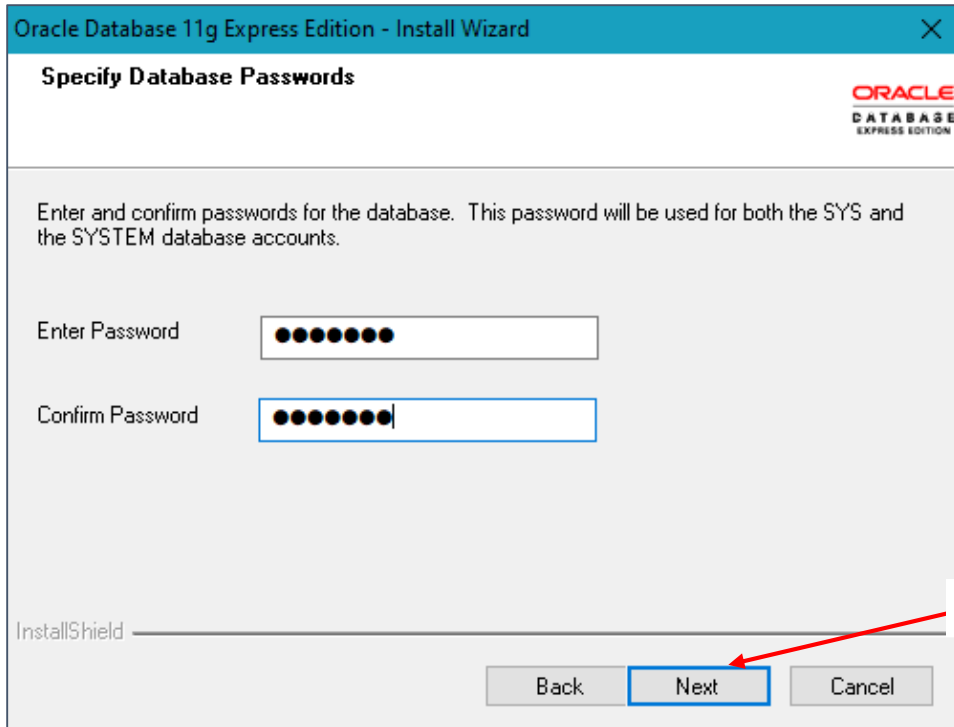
Oracle Database 11g Express Edition - Install Wizard

Specify Database Passwords

ORACLE
DATABASE
EXPRESS EDITION

Enter and confirm passwords for the database. This password will be used for both the SYS and the SYSTEM database accounts.

Enter Password ●●●●●●●

Confirm Password ●●●●●●●

InstallShield

Back
Next
Cancel